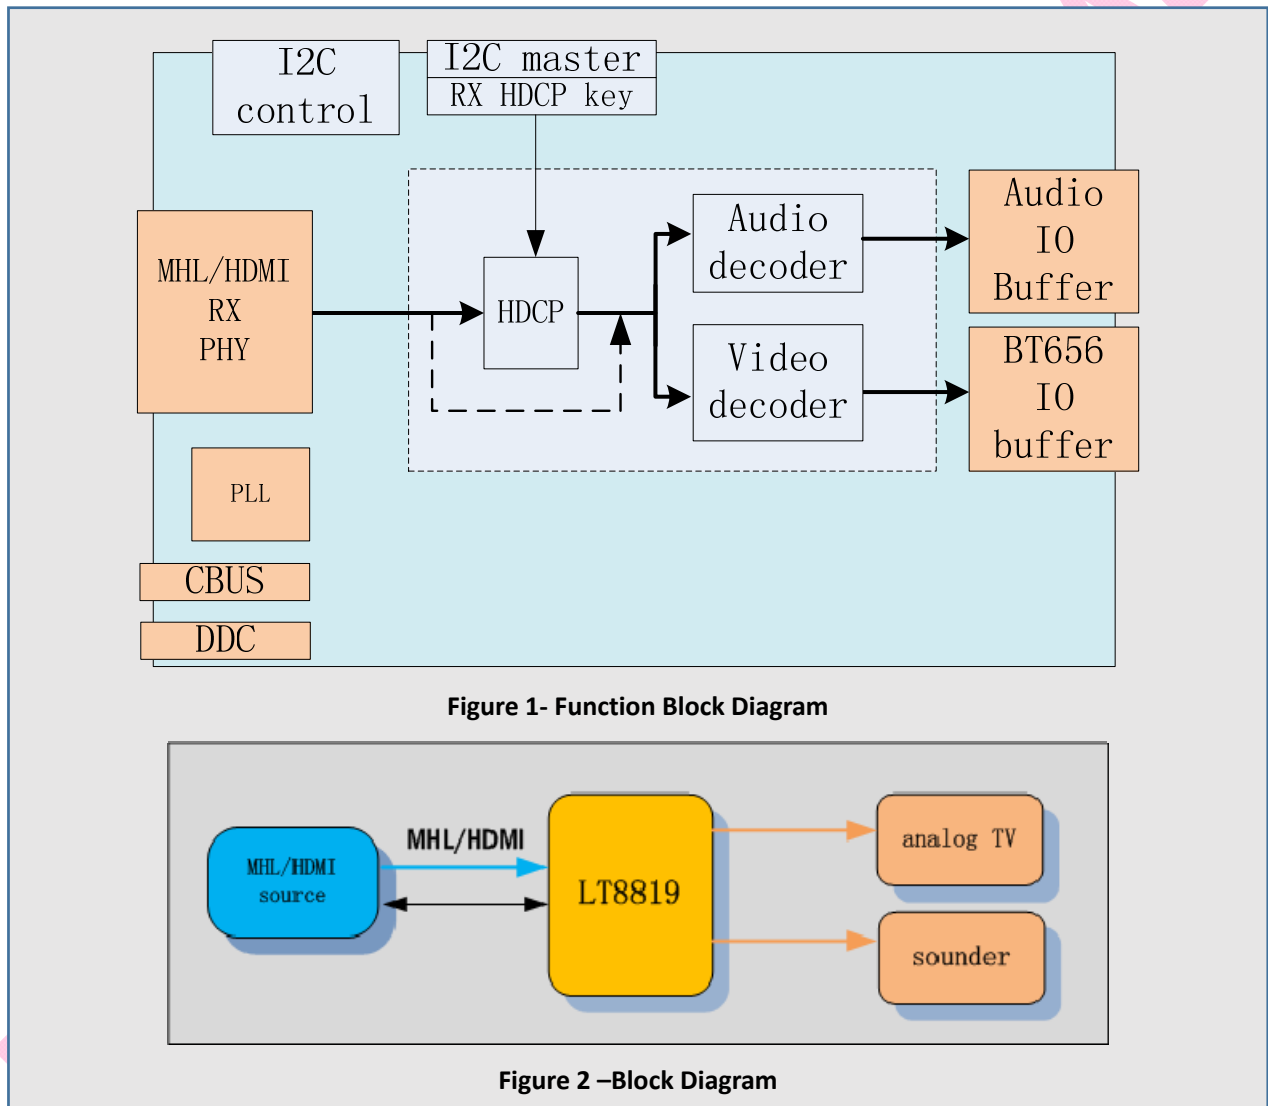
I2C control

I2C master

RX HDCP key

MHL/HDMI RX PHY

HDCP

Audio decoder

Video decoder

Audio IO Buffer

BT656 IO buffer

PLL

CBUS

DDC

Figure 1- Function Block Diagram

MHL/HDMI source

MHL/HDMI

LT8819

analog TV

sounder

Figure 2 –Block Diagram